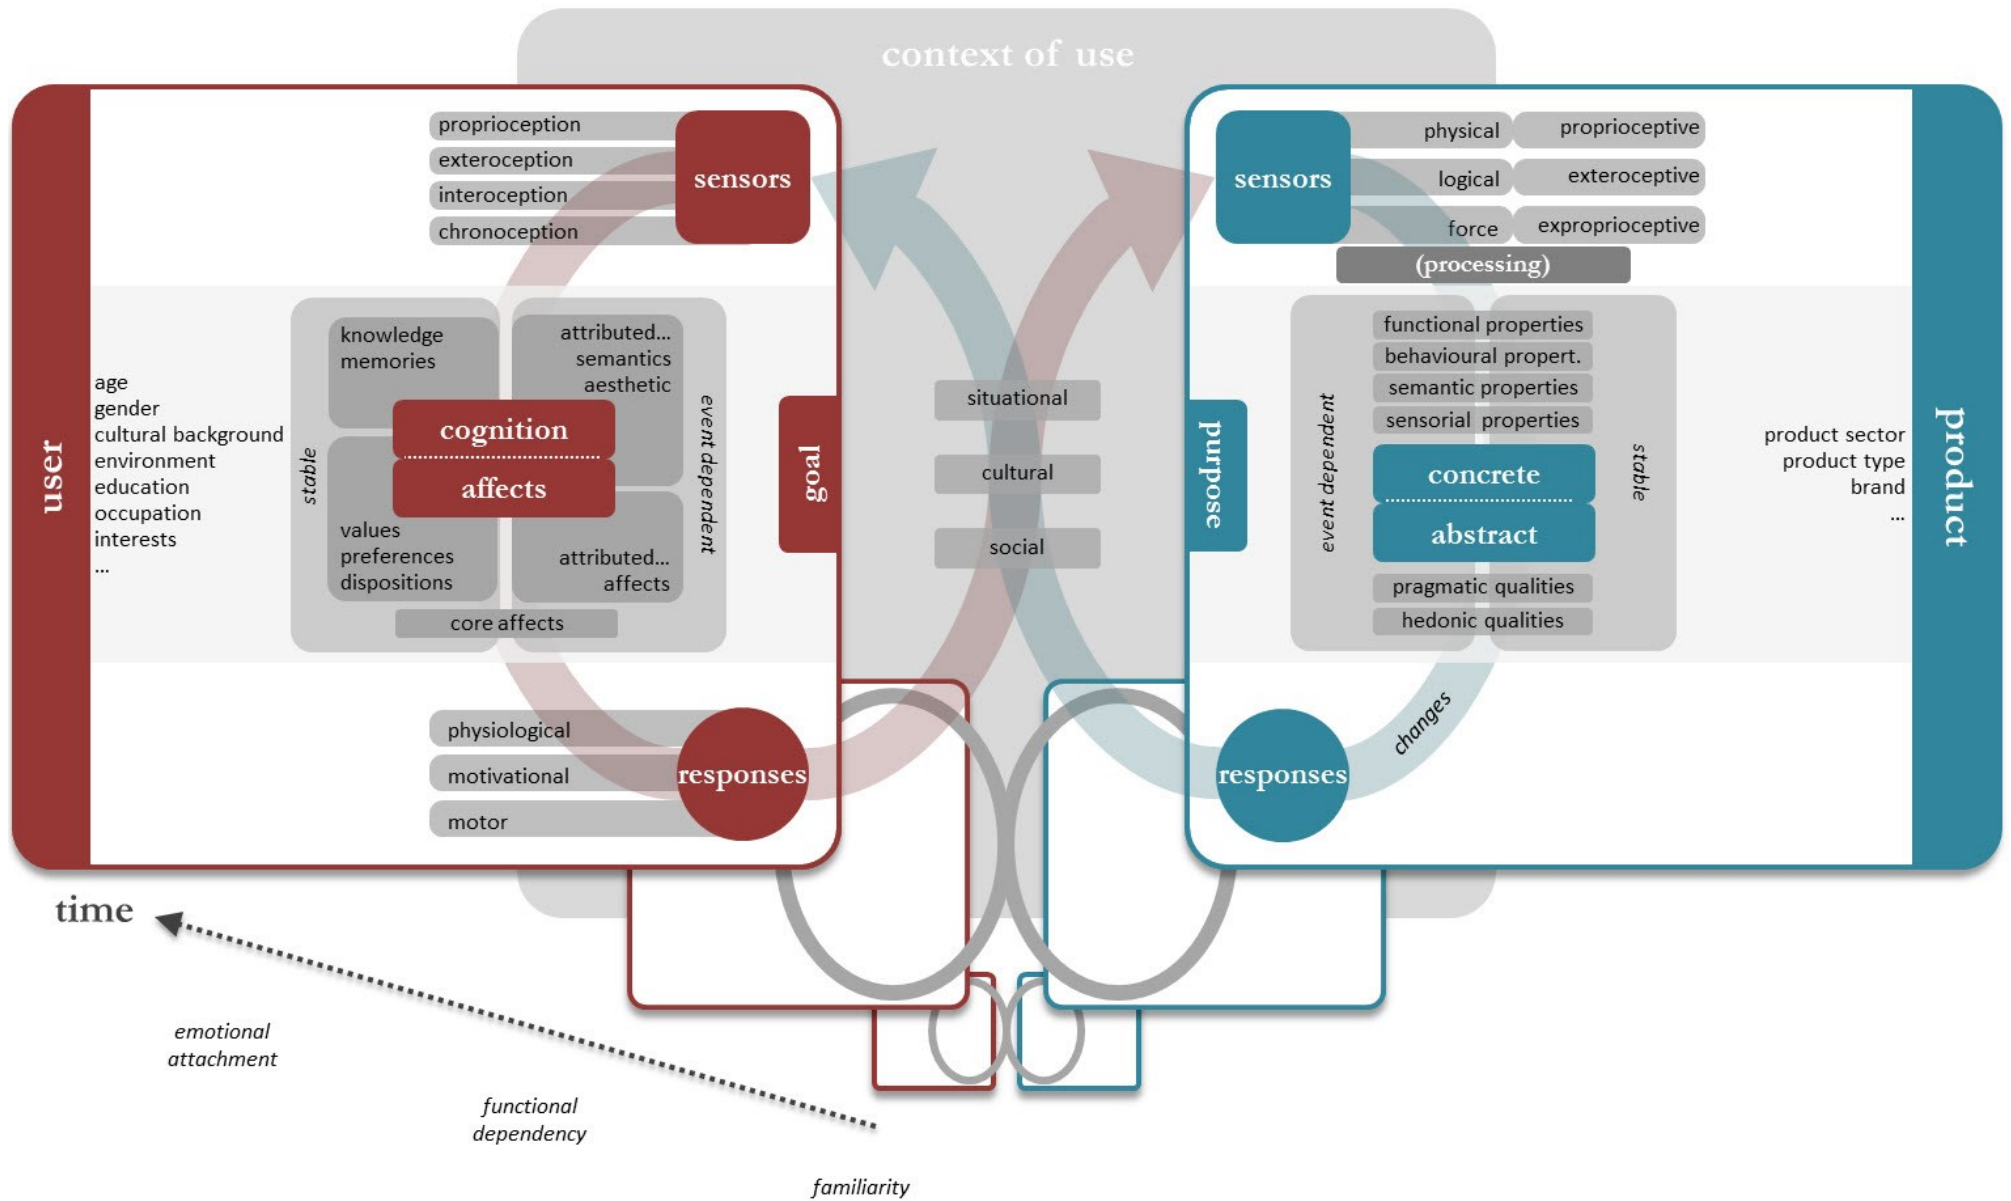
context of use

user

proprioception
exteroception
interoception
chronoception
sensors

age
gender
cultural background
environment
education
occupation
interests
...

stable
knowledge
memories
attributed...
semantics
aesthetic
cognition
affects
values
preferences
dispositions
attributed...
affects
core affects
event dependent

goal

physiological
motivational
motor
responses

situational
cultural
social

product

sensors
physical
logical
force
proprioceptive
exteroceptive
expropriceptive
(processing)

purpose
event dependent
functional properties
behavioural propert.
semantic properties
sensorial properties
concrete
abstract
pragmatic qualities
hedonic qualities
stable

product sector
product type
brand
...

changes
responses

time

emotional attachment

functional dependency

familiarity